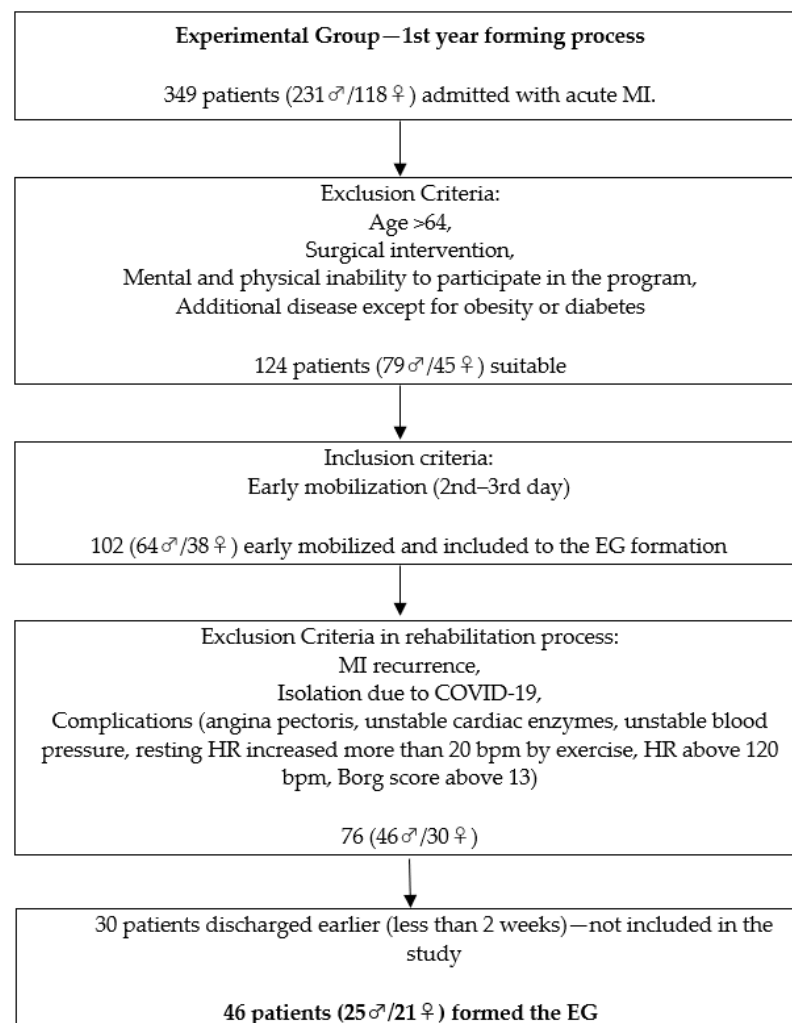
**Experimental Group—1st year forming process**

349 patients (231♂/118♀) admitted with acute MI.

Exclusion Criteria:
Age >64,
Surgical intervention,
Mental and physical inability to participate in the program,
Additional disease except for obesity or diabetes

124 patients (79♂/45♀) suitable

Inclusion criteria:
Early mobilization (2nd–3rd day)

102 (64♂/38♀) early mobilized and included to the EG formation

Exclusion Criteria in rehabilitation process:
MI recurrence,
Isolation due to COVID-19,
Complications (angina pectoris, unstable cardiac enzymes, unstable blood pressure, resting HR increased more than 20 bpm by exercise, HR above 120 bpm, Borg score above 13)

76 (46♂/30♀)

30 patients discharged earlier (less than 2 weeks)—not included in the study

**46 patients (25♂/21♀) formed the EG**